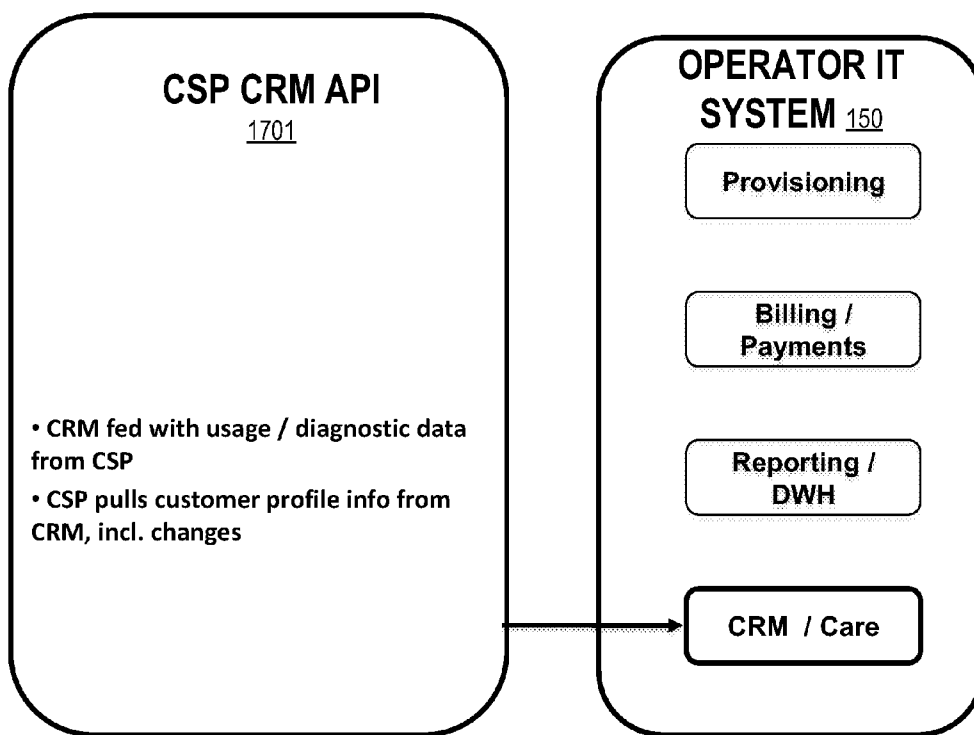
CSP CRM API
1701

• CRM fed with usage / diagnostic data from CSP
• CSP pulls customer profile info from CRM, incl. changes

OPERATOR IT SYSTEM 150

Provisioning

Billing / Payments

Reporting / DWH

CRM / Care